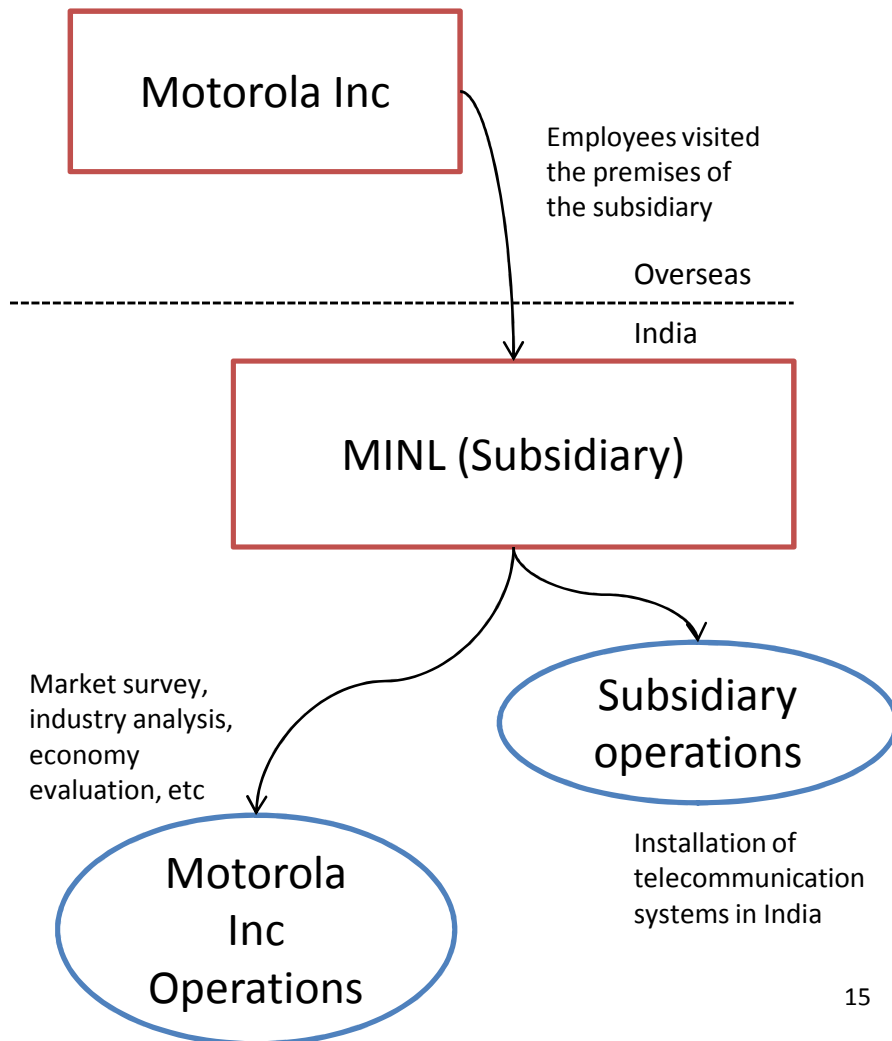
Motorola Inc

Employees visited the premises of the subsidiary

Overseas

India

MINL (Subsidiary)

Market survey, industry analysis, economy evaluation, etc

Subsidiary operations

Motorola Inc Operations

Installation of telecommunication systems in India

15